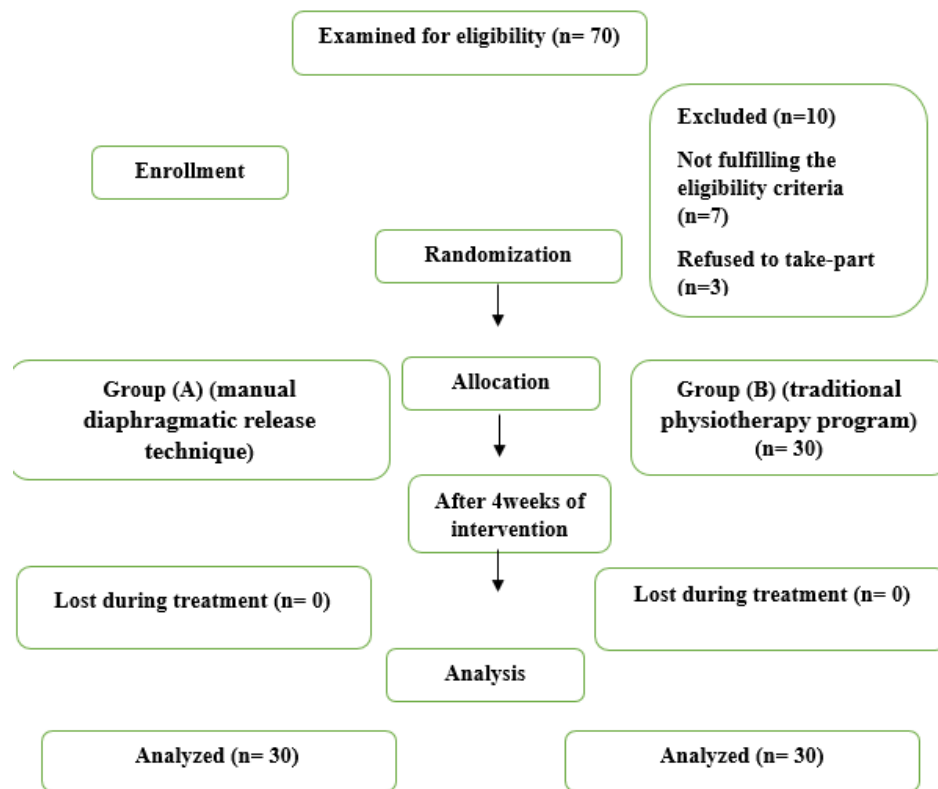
Examined for eligibility (n= 70)

Excluded (n=10)

Not fulfilling the eligibility criteria (n=7)

Refused to take-part (n=3)

Enrollment

Randomization

Group (A) (manual diaphragmatic release technique)

Allocation

Group (B) (traditional physiotherapy program) (n= 30)

After 4weeks of intervention

Lost during treatment (n= 0)

Lost during treatment (n= 0)

Analysis

Analyzed (n= 30)

Analyzed (n= 30)